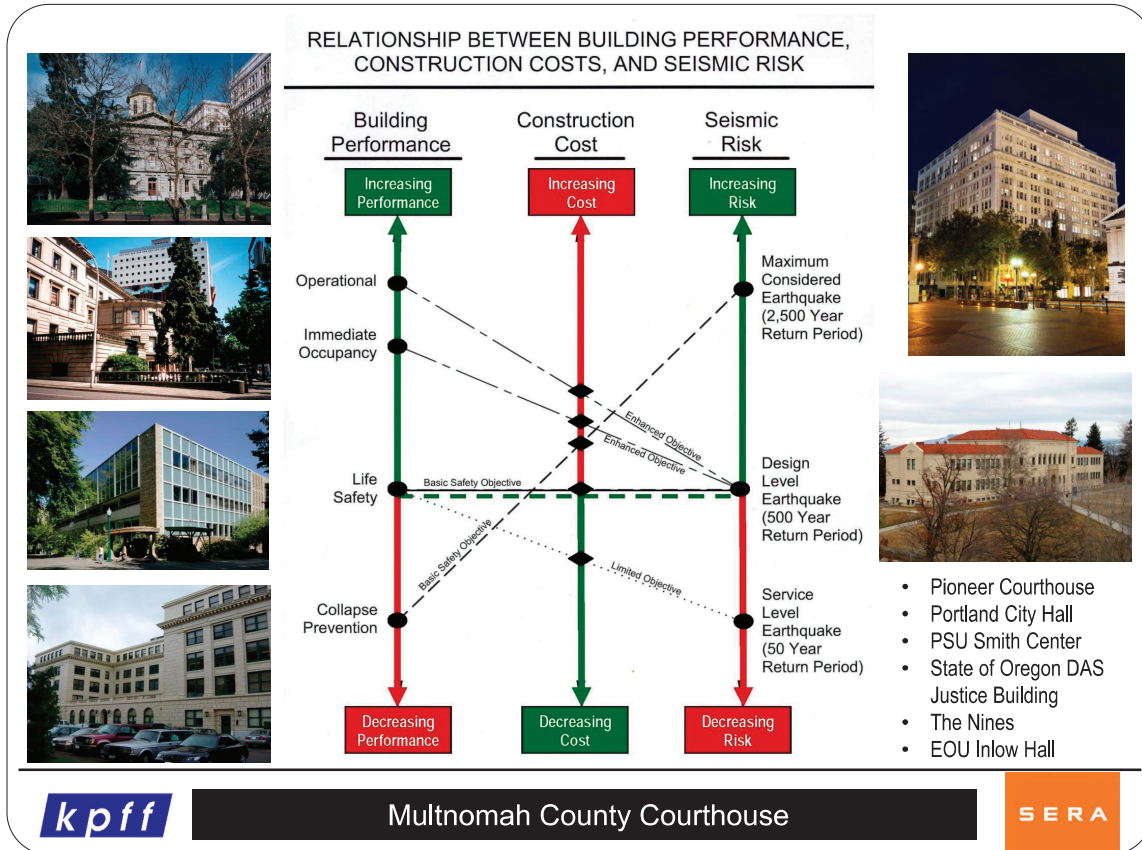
RELATIONSHIP BETWEEN BUILDING PERFORMANCE, CONSTRUCTION COSTS, AND SEISMIC RISK

Building Performance

Construction Cost

Seismic Risk

Increasing Performance

Increasing Cost

Increasing Risk

Operational

Immediate Occupancy

Life Safety

Collapse Prevention

Maximum Considered Earthquake (2,500 Year Return Period)

Design Level Earthquake (500 Year Return Period)

Service Level Earthquake (50 Year Return Period)

Enhanced Objective

Enhanced Objective

Basic Safety Objective

Basic Safety Objective

Limited Objective

Decreasing Performance

Decreasing Cost

Decreasing Risk

- Pioneer Courthouse
- Portland City Hall
- PSU Smith Center
- State of Oregon DAS Justice Building
- The Nines
- EOU Inlow Hall

kpff

Multnomah County Courthouse

SERA